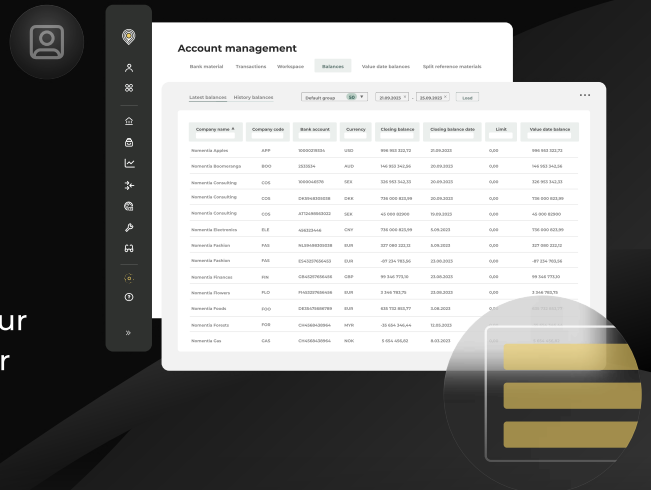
Account management

Bank material Transactions Workspace Balances Value date balances Split reference materials

Latest balances History balances Default group 50 21.09.2023 - 25.09.2023 Load

| Company name | Company code | Bank account | Currency | Closing balance | Closing balance date | Limit | Value date balance |
|---|---|---|---|---|---|---|---|
| Nomentia Apples | APP | 10000215054 | USD | 996 953 522,72 | 21.09.2023 | 0,00 | 996 953 522,72 |
| Nomentia Boomerangs | BOO | 2323534 | AUD | 146 553 342,56 | 20.09.2023 | 0,00 | 146 553 342,56 |
| Nomentia Consulting | COS | 1000045175 | SEK | 326 953 342,33 | 20.09.2023 | 0,00 | 326 953 342,33 |
| Nomentia Consulting | COS | DK9345003038 | DKK | 736 000 823,99 | 20.09.2023 | 0,00 | 736 000 823,99 |
| Nomentia Consulting | COS | AT12495603032 | SEK | 45 000 82000 | 19.09.2023 | 0,00 | 45 000 82000 |
| Nomentia Electronics | ELE | 456223446 | CNY | 736 000 823,99 | 5.09.2023 | 0,00 | 736 000 823,99 |
| Nomentia Fashion | FAS | NL50495630028 | EUR | 337 085 222,12 | 5.09.2023 | 0,00 | 337 085 222,12 |
| Nomentia Fashion | FAS | ES432376504403 | EUR | -97 234 783,56 | 22.00.2023 | 0,00 | -97 234 783,56 |
| Nomentia Finances | FIN | GB43257654456 | GBP | 99 345 773,15 | 23.06.2023 | 0,00 | 99 345 773,15 |
| Nomentia Flowers | FLO | FI4632075694456 | EUR | 2 346 783,75 | 22.06.2023 | 0,00 | 2 346 783,75 |
| Nomentia Foods | FOO | DE384751689780 | EUR | 335 732 463,77 | 3.08.2023 | 0,00 | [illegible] |
| Nomentia Forests | FOR | CH4569438864 | MYR | -33 654 346,44 | 12.05.2023 | 0,00 | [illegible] |
| Nomentia Gas | GAS | CH4569438864 | NOK | 5 654 455,02 | 8.03.2023 | 0,00 | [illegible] |

ur
r